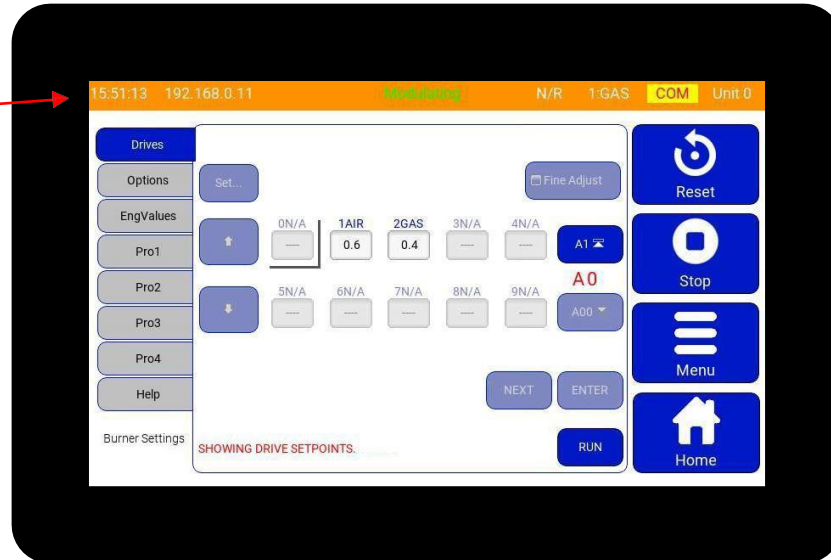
15:51:13 192.168.0.11 Modulating N/R 1:GAS COM Unit 0

Drives
Options
EngValues
Pro1
Pro2
Pro3
Pro4
Help
Burner Settings

Set...

Fine Adjust

0N/A 1AIR 2GAS 3N/A 4N/A
---- 0.6 0.4 ---- ----

A1

A0

5N/A 6N/A 7N/A 8N/A 9N/A
---- ---- ---- ---- ----

A00

NEXT ENTER

SHOWING DRIVE SETPOINTS.

RUN

Reset
Stop
Menu
Home